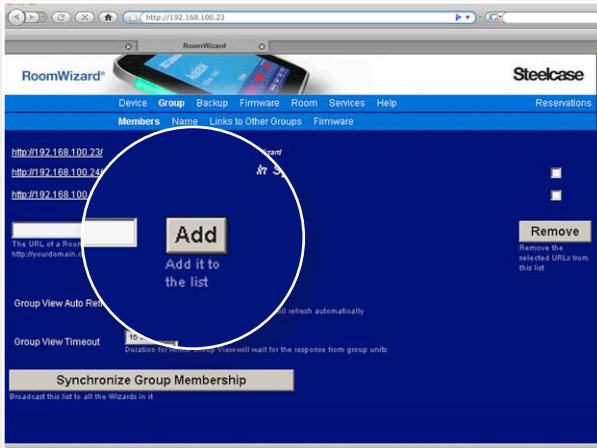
http://192.168.100.23

RoomWizard

RoomWizard®

Steelcase

Device Group Backup Firmware Room Services Help

Reservations

Members Name Links to Other Groups Firmware

http://192.168.100.23/

http://192.168.100.24

http://192.168.100.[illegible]

The URL of a Room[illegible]
http://yourdomain.c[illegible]

Add

Add it to the list

Remove

Remove the selected URLs from this list

Group View Auto Re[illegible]

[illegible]ill refresh automatically

Group View Timeout

15

Duration for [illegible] Group View will wait for the response from group units

Synchronize Group Membership

Broadcast this list to all the Wizards in it